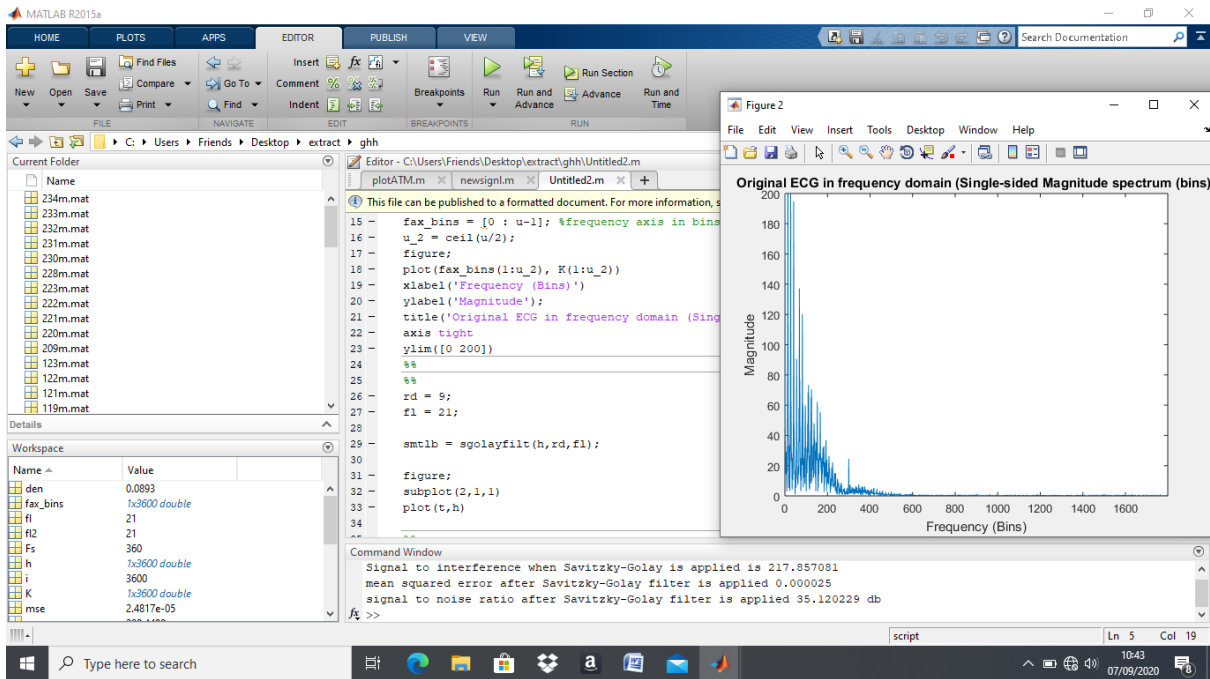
MATLAB R2015a

HOME PLOTS APPS EDITOR PUBLISH VIEW

Search Documentation

New Open Save Find Files Compare Print Go To Find Insert Comment Indent Breakpoints Run Run and Advance Run Section Advance Run and Time

FILE NAVIGATE EDIT BREAKPOINTS RUN

C: ▸ Users ▸ Friends ▸ Desktop ▸ extract ▸ ghh

Current Folder

Name
234m.mat
233m.mat
232m.mat
231m.mat
230m.mat
228m.mat
223m.mat
222m.mat
221m.mat
220m.mat
209m.mat
123m.mat
122m.mat
121m.mat
119m.mat

Details

Workspace

| Name ▲ | Value |
|---|---|
| den | 0.0893 |
| fax_bins | 1x3600 double |
| fl | 21 |
| fl2 | 21 |
| Fs | 360 |
| h | 1x3600 double |
| i | 3600 |
| K | 1x3600 double |
| mse | 2.4817e-05 |

Editor - C:\Users\Friends\Desktop\extract\ghh\Untitled2.m

plotATM.m newsignl.m Untitled2.m +

This file can be published to a formatted document. For more information, s

15 - fax_bins = [0 : u-1]; %frequency axis in bins
16 - u_2 = ceil(u/2);
17 - figure;
18 - plot(fax_bins(1:u_2), K(1:u_2))
19 - xlabel('Frequency (Bins)')
20 - ylabel('Magnitude');
21 - title('Original ECG in frequency domain (Sing
22 - axis tight
23 - ylim([0 200])
24 %%
25 %%
26 - rd = 9;
27 - fl = 21;
28
29 - smtlb = sgolayfilt(h,rd,fl);
30
31 - figure;
32 - subplot(2,1,1)
33 - plot(t,h)
34

Figure 2

File Edit View Insert Tools Desktop Window Help

Original ECG in frequency domain (Single-sided Magnitude spectrum (bins)

Magnitude
200 180 160 140 120 100 80 60 40 20 0
0 200 400 600 800 1000 1200 1400 1600
Frequency (Bins)

Command Window

Signal to interference when Savitzky-Golay is applied is 217.857081
mean squared error after Savitzky-Golay filter is applied 0.000025
signal to noise ratio after Savitzky-Golay filter is applied 35.120229 db
fx >>

script Ln 5 Col 19

Type here to search

10:43
07/09/2020